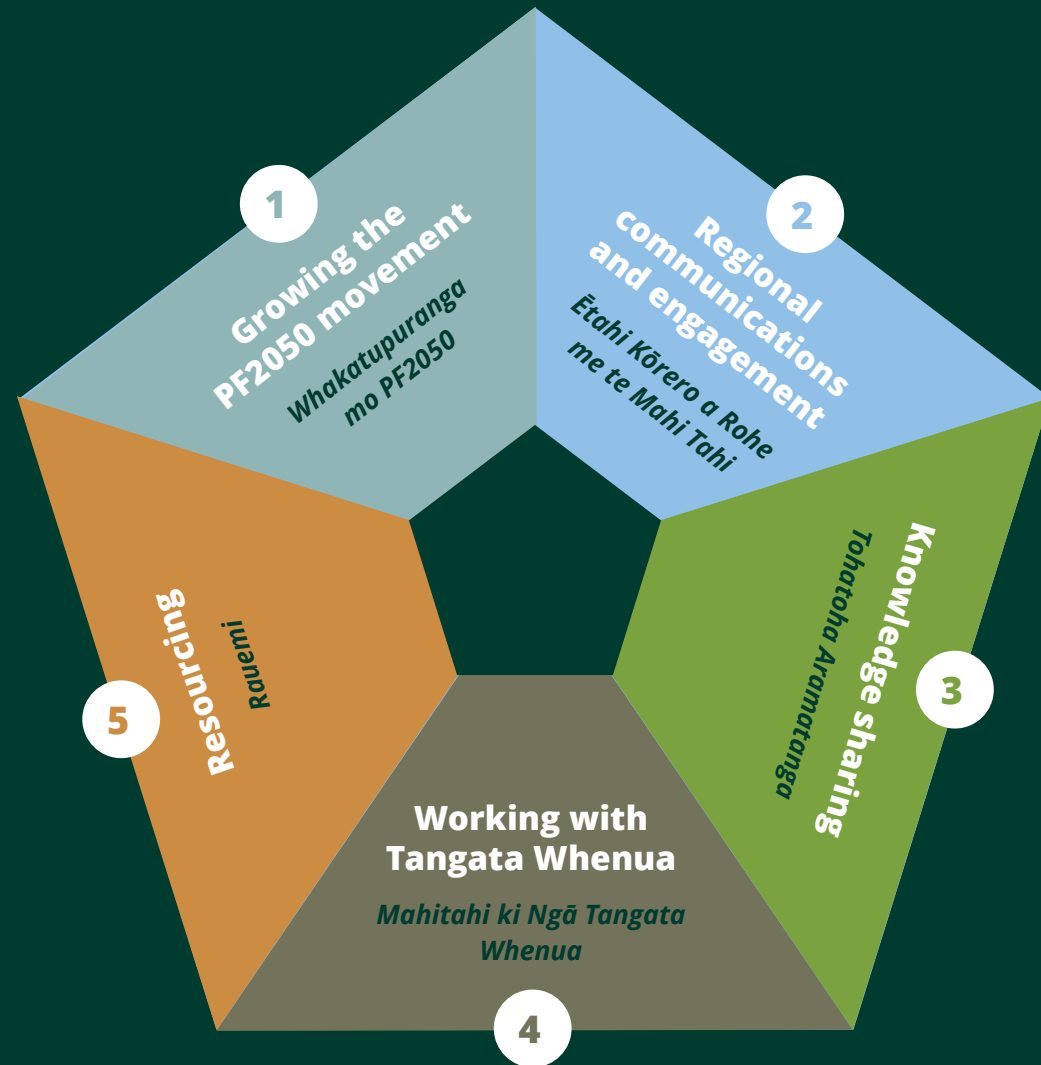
1
Growing the PF2050 movement
Whakatupuranga mo PF2050

2
Regional communications and engagement
Ētahi Kōrero a Rohe me te Mahi Tahi

3
Knowledge sharing
Tohatoha Aramatanga

4
Working with Tangata Whenua
Mahitahi ki Ngā Tangata Whenua

5
Resourcing
Rauemi